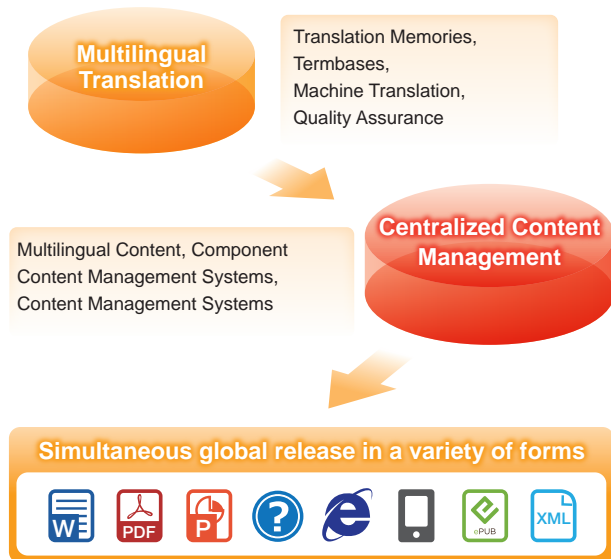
Multilingual Translation

Translation Memories, Termbases, Machine Translation, Quality Assurance

Multilingual Content, Component Content Management Systems, Content Management Systems

Centralized Content Management

Simultaneous global release in a variety of forms

W

PDF

P

?

e

ePUB

XML